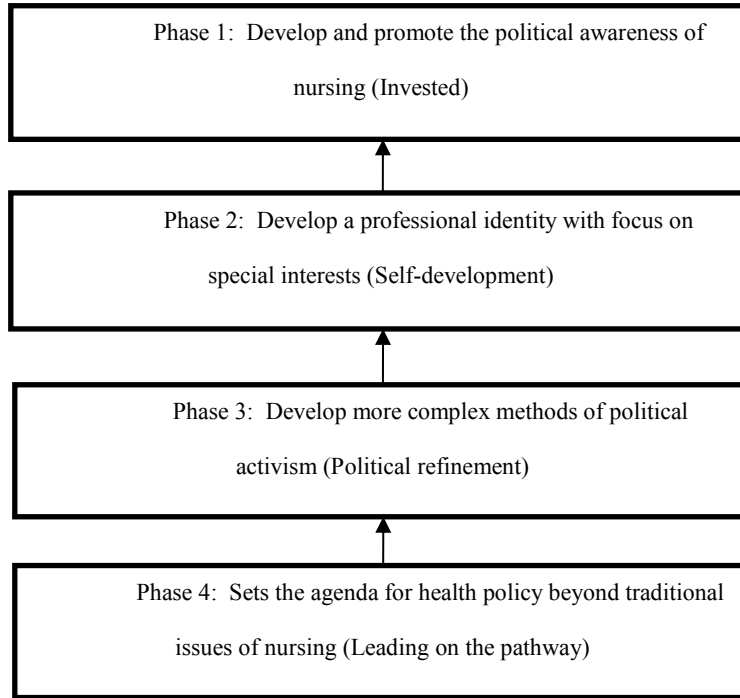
Phase 1: Develop and promote the political awareness of nursing (Invested)

Phase 2: Develop a professional identity with focus on special interests (Self-development)

Phase 3: Develop more complex methods of political activism (Political refinement)

Phase 4: Sets the agenda for health policy beyond traditional issues of nursing (Leading on the pathway)